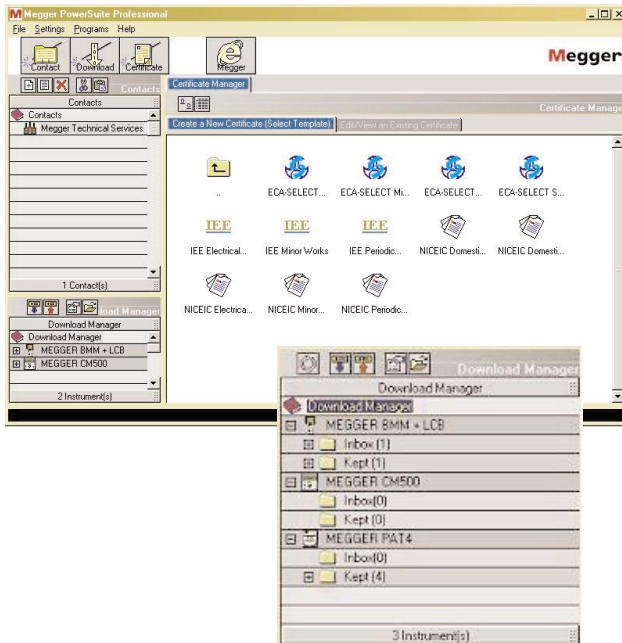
Megger PowerSuite Professional
File Settings Programs Help
Contact Download Certificate Megger
Megger
Contacts
Contacts
Contacts
Megger Technical Services
1 Contact(s)
Download Manager
Download Manager
Download Manager
MEGGER 8MM + LCB
MEGGER CM500
2 Instrument(s)
Certificate Manager
Certificate Manager
Create a New Certificate (Select Template)
Edit/View an Existing Certificate
..
ECA-SELECT...
ECA-SELECT Mi...
ECA-SELECT...
ECA-SELECT S...
IEE
IEE Electrical...
IEE
IEE Minor Works
IEE
IEE Periodic...
NICEIC Domesti...
NICEIC Domesti...
NICEIC Electrica...
NICEIC Minor...
NICEIC Periodic...
Download Manager
Download Manager
Download Manager
MEGGER 8MM + LCB
Inbox (1)
Kept (1)
MEGGER CM500
Inbox(0)
Kept (0)
MEGGER PAT4
Inbox(0)
Kept (4)
3 Instrument(s)